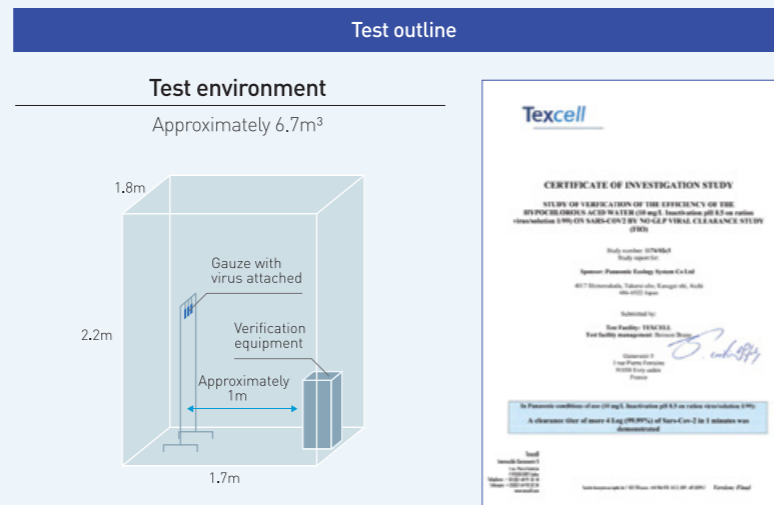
Test outline

Test environment

Approximately 6.7m³

1.8m

2.2m

1.7m

Gauze with virus attached

Verification equipment

Approximately 1m

Texcell

CERTIFICATE OF INVESTIGATION STUDY

STUDY OF VERIFICATION OF THE EFFICIENCY OF THE HYPOCHLOROUS ACID WATER (10 mg/L Inactivation pH 8.5 on ration virus/solution 1/99) ON SARS-COV2 BY NO GLP VIRAL CLEARANCE STUDY (FIO)

Study number: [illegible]
Study report for:

Sponsor: Panasonic Ecology System Co Ltd

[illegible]

Submitted by:

Test Facility: TEXCELL
Test facility management: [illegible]

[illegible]

In Panasonic conditions of use (10 mg/L Inactivation pH 8.5 on ration virus/solution 1/99):

A clearance titer of more 4 Log (99.99%) of Sars-Cov-2 in 1 minutes was demonstrated

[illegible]

Version: Final